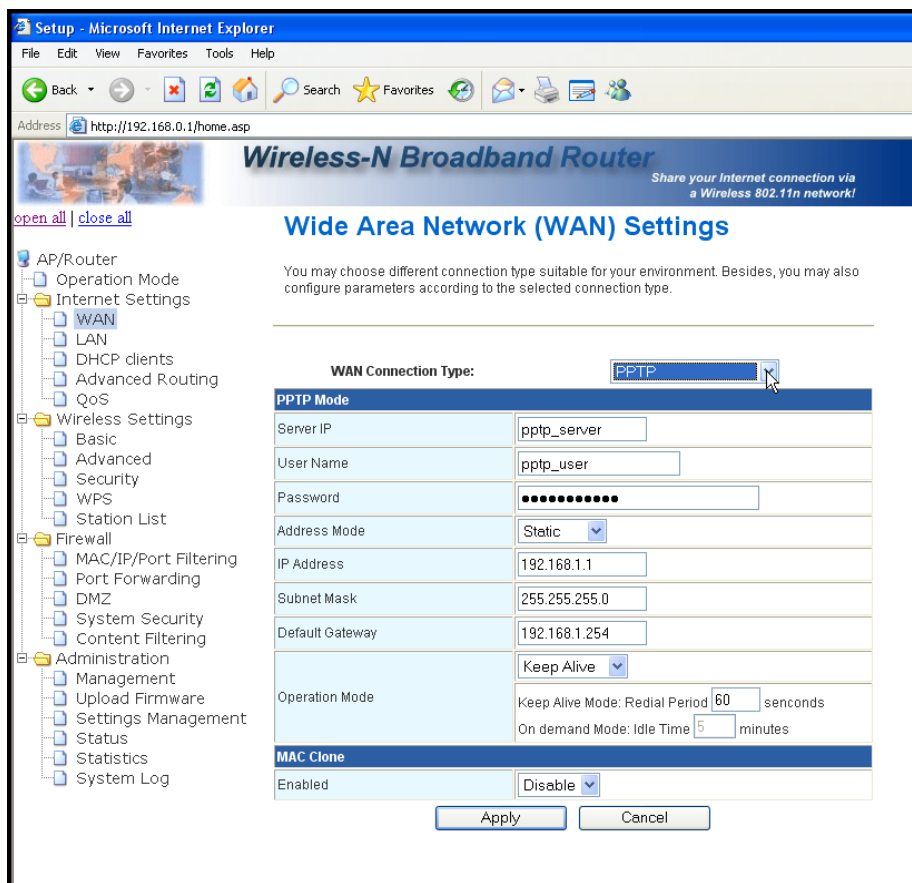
Setup - Microsoft Internet Explorer

File Edit View Favorites Tools Help

Back Search Favorites

Address http://192.168.0.1/home.asp

Wireless-N Broadband Router
Share your Internet connection via a Wireless 802.11n network!

open all | close all

AP/Router
Operation Mode
Internet Settings
WAN
LAN
DHCP clients
Advanced Routing
QoS
Wireless Settings
Basic
Advanced
Security
WPS
Station List
Firewall
MAC/IP/Port Filtering
Port Forwarding
DMZ
System Security
Content Filtering
Administration
Management
Upload Firmware
Settings Management
Status
Statistics
System Log

Wide Area Network (WAN) Settings

You may choose different connection type suitable for your environment. Besides, you may also configure parameters according to the selected connection type.

WAN Connection Type: PPTP

| PPTP Mode | |
|---|---|
| Server IP | pptp_server |
| User Name | pptp_user |
| Password | ●●●●●●●●●●● |
| Address Mode | Static |
| IP Address | 192.168.1.1 |
| Subnet Mask | 255.255.255.0 |
| Default Gateway | 192.168.1.254 |
| Operation Mode | Keep Alive<br>Keep Alive Mode: Redial Period 60 senconds<br>On demand Mode: Idle Time 5 minutes |
| MAC Clone | |
| Enabled | Disable |

Apply Cancel